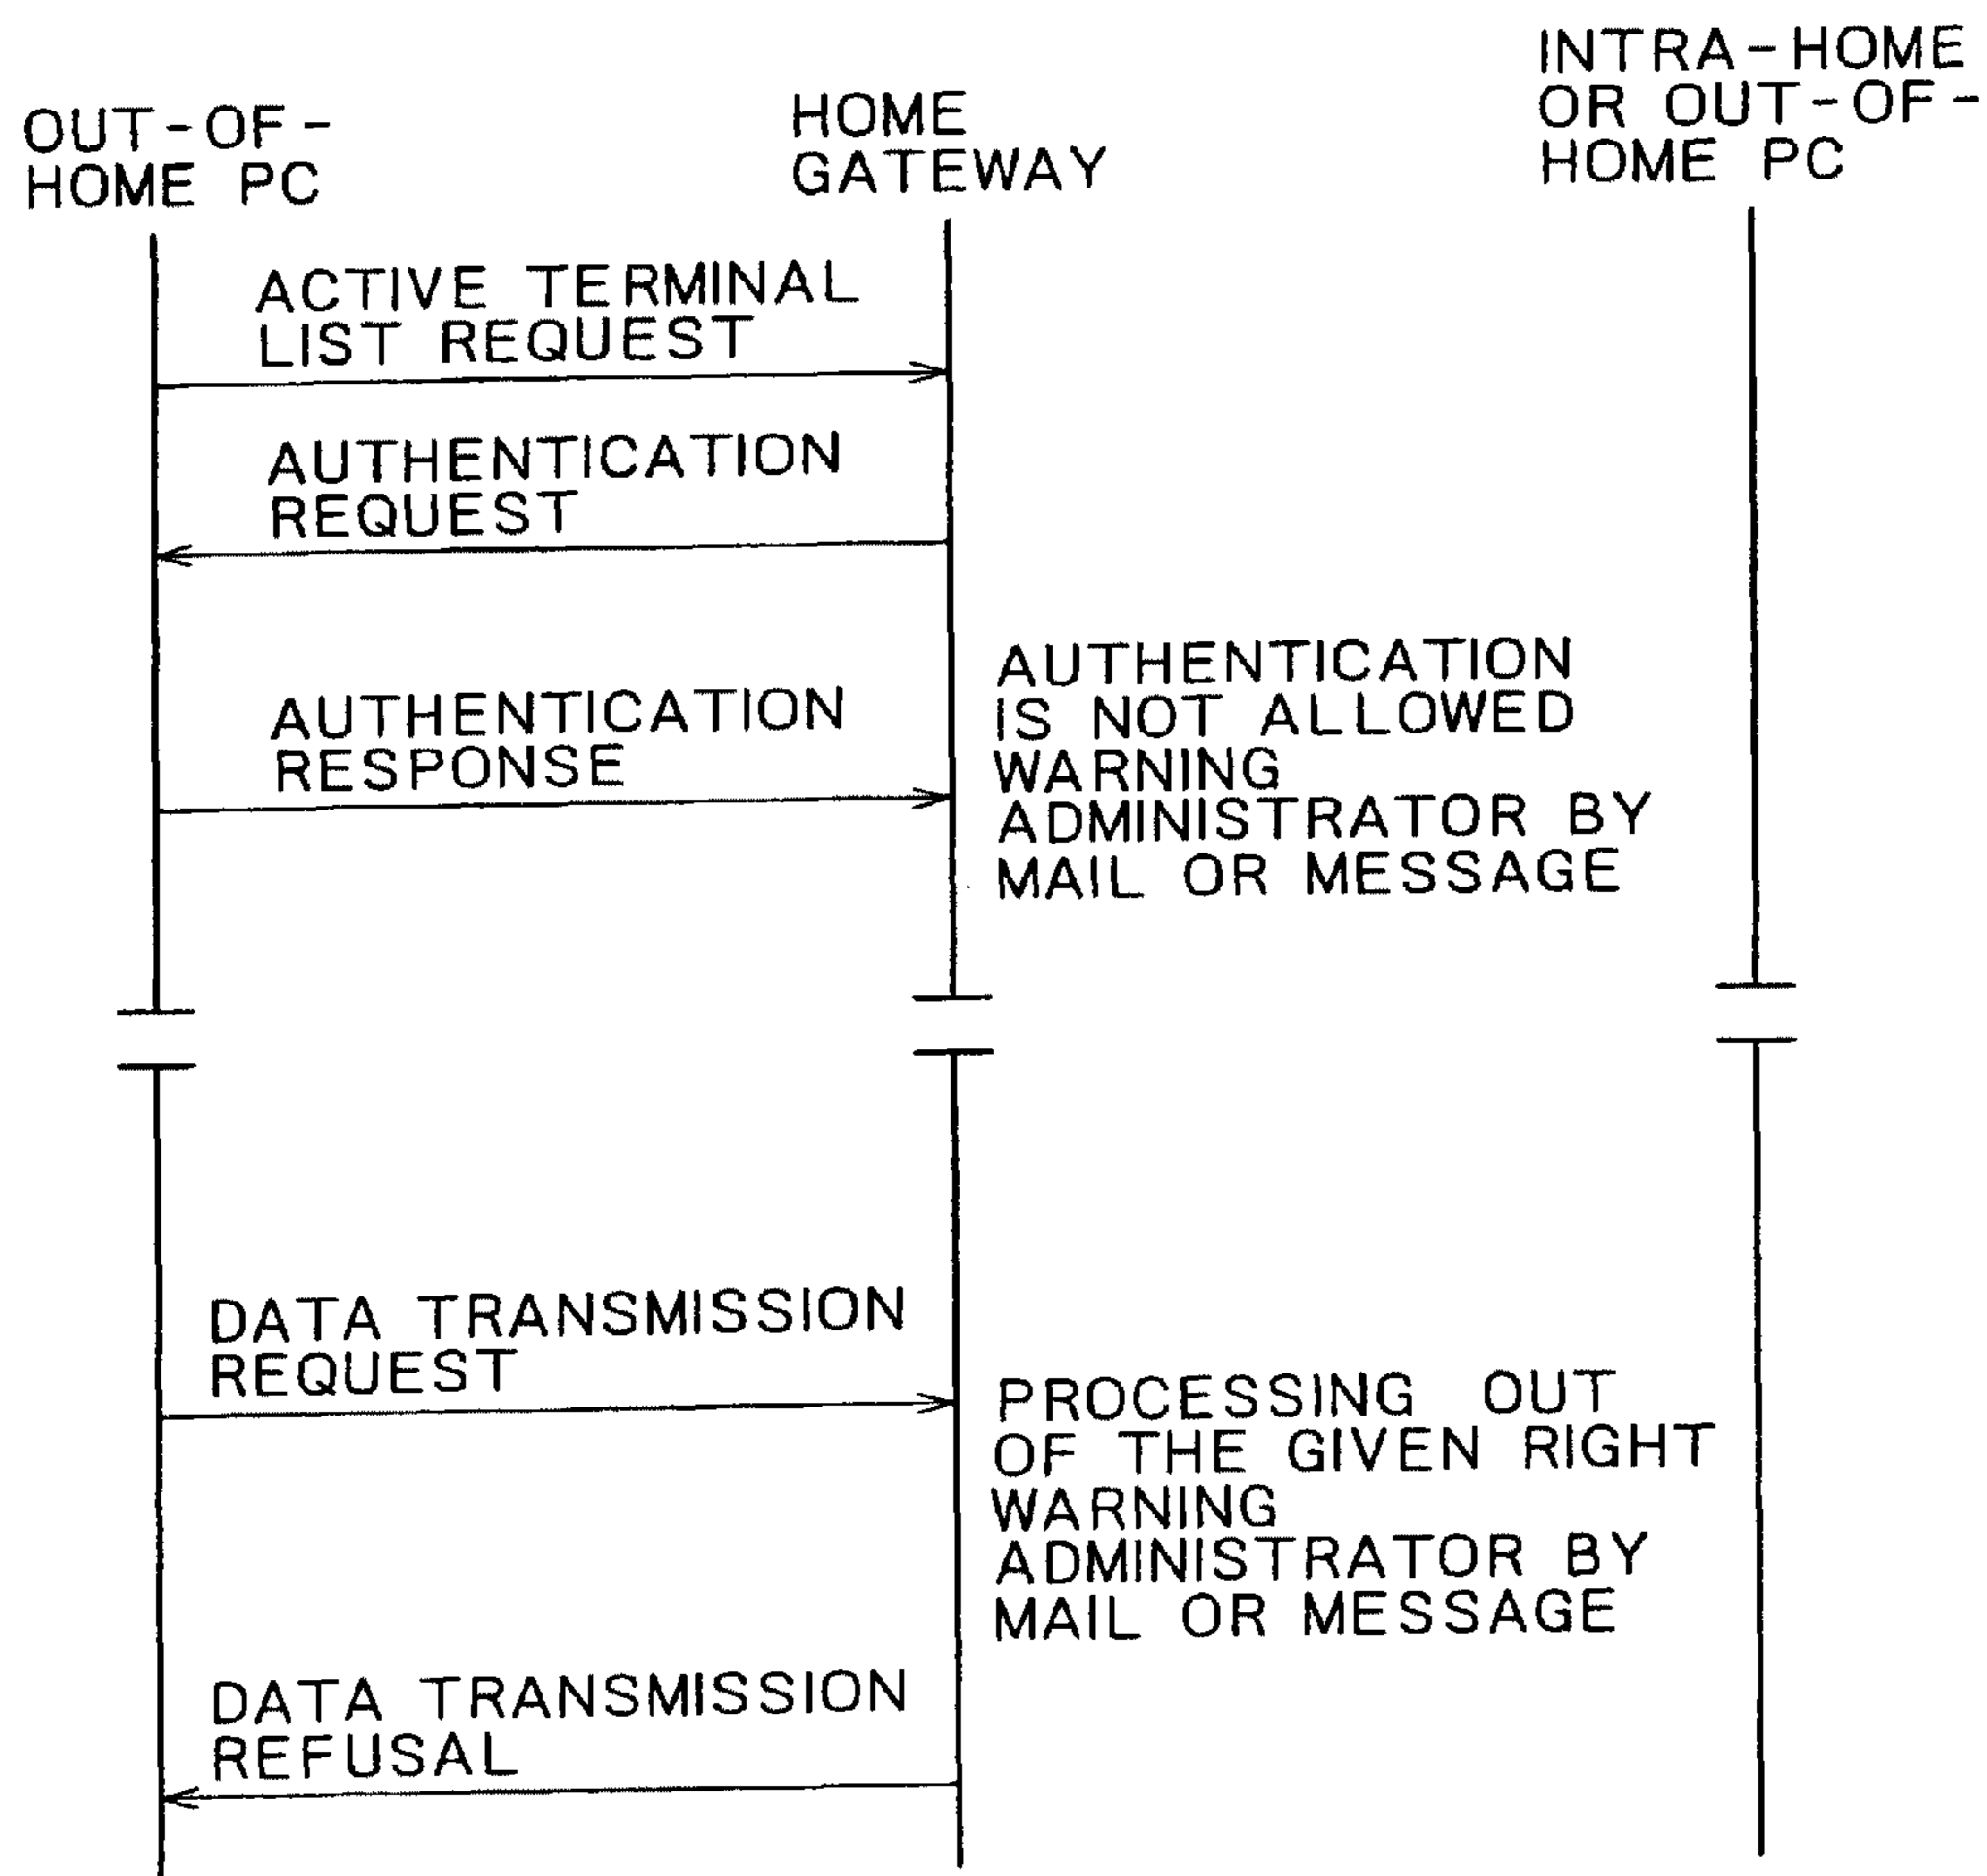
OUT-OF-HOME PC

HOME GATEWAY

INTRA-HOME OR OUT-OF-HOME PC

ACTIVE TERMINAL LIST REQUEST

AUTHENTICATION REQUEST

AUTHENTICATION RESPONSE

AUTHENTICATION IS NOT ALLOWED
WARNING ADMINISTRATOR BY MAIL OR MESSAGE

DATA TRANSMISSION REQUEST

PROCESSING OUT OF THE GIVEN RIGHT
WARNING ADMINISTRATOR BY MAIL OR MESSAGE

DATA TRANSMISSION REFUSAL